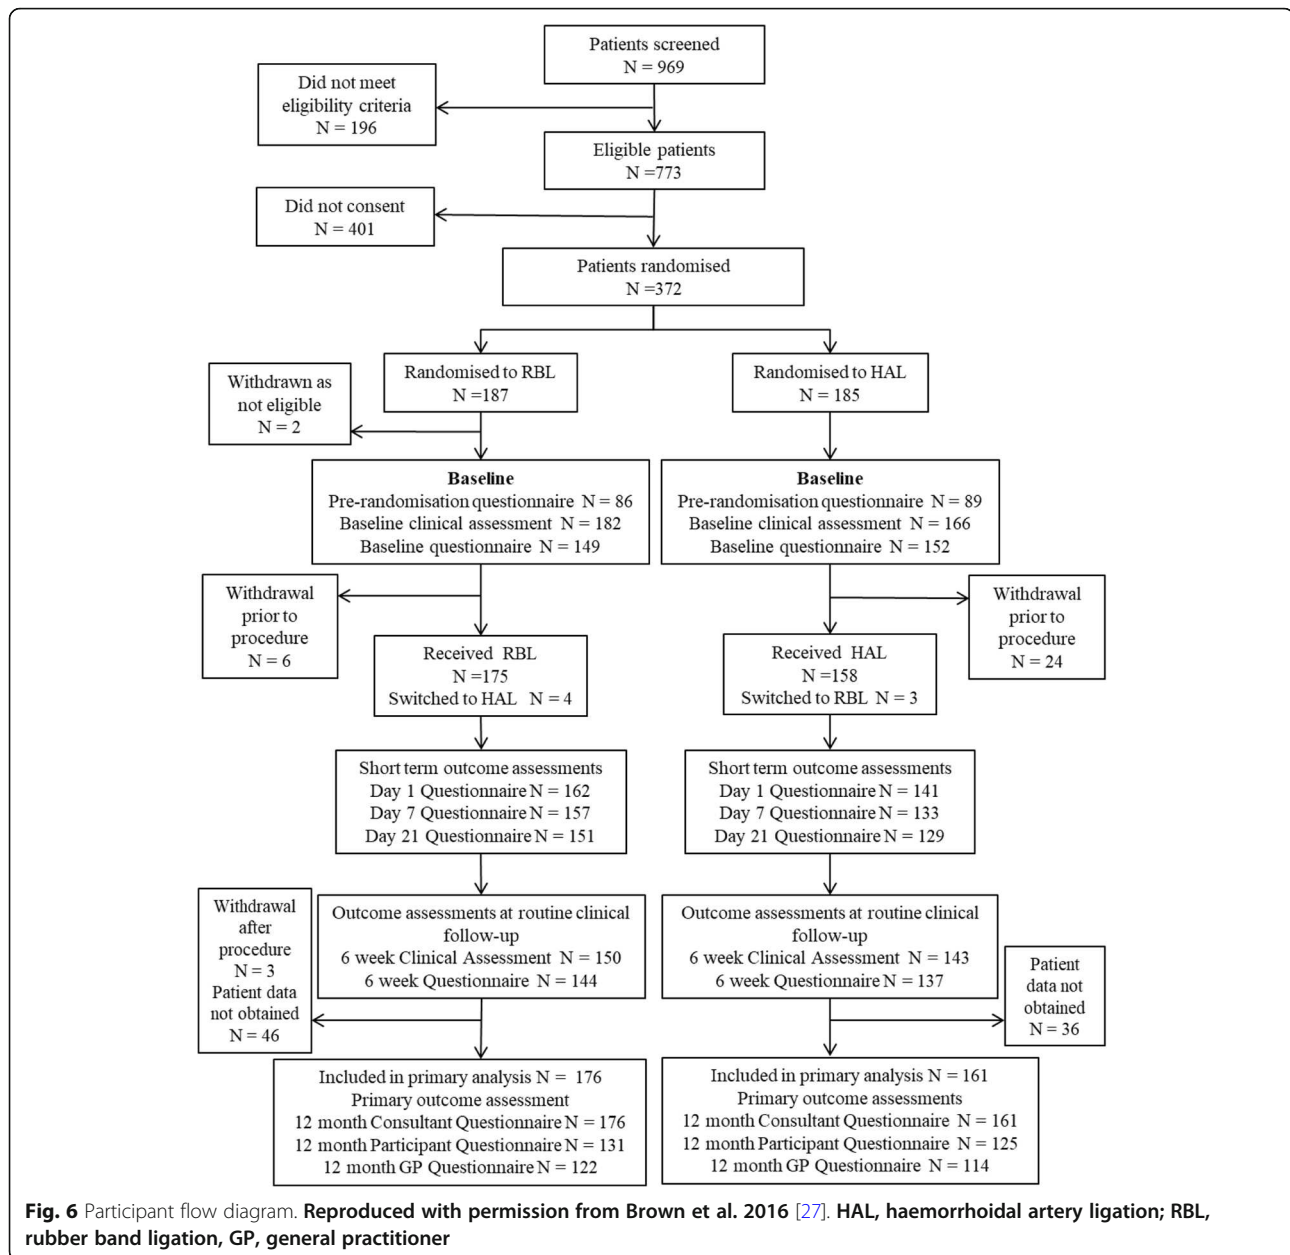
Patients screened
N = 969

Did not meet eligibility criteria
N = 196

Eligible patients
N =773

Did not consent
N = 401

Patients randomised
N =372

Randomised to RBL
N =187

Randomised to HAL
N = 185

Withdrawn as not eligible
N = 2

**Baseline**
Pre-randomisation questionnaire N = 86
Baseline clinical assessment N = 182
Baseline questionnaire N = 149

**Baseline**
Pre-randomisation questionnaire N = 89
Baseline clinical assessment N = 166
Baseline questionnaire N = 152

Withdrawal prior to procedure
N = 6

Received RBL
N =175
Switched to HAL N = 4

Received HAL
N =158
Switched to RBL N = 3

Withdrawal prior to procedure
N = 24

Short term outcome assessments
Day 1 Questionnaire N = 162
Day 7 Questionnaire N = 157
Day 21 Questionnaire N = 151

Short term outcome assessments
Day 1 Questionnaire N = 141
Day 7 Questionnaire N = 133
Day 21 Questionnaire N = 129

Withdrawal after procedure
N = 3
Patient data not obtained
N = 46

Outcome assessments at routine clinical follow-up
6 week Clinical Assessment N = 150
6 week Questionnaire N = 144

Outcome assessments at routine clinical follow-up
6 week Clinical Assessment N = 143
6 week Questionnaire N = 137

Patient data not obtained
N = 36

Included in primary analysis N = 176
Primary outcome assessment
12 month Consultant Questionnaire N = 176
12 month Participant Questionnaire N = 131
12 month GP Questionnaire N = 122

Included in primary analysis N = 161
Primary outcome assessments
12 month Consultant Questionnaire N = 161
12 month Participant Questionnaire N = 125
12 month GP Questionnaire N = 114

**Fig. 6** Participant flow diagram. **Reproduced with permission from Brown et al. 2016** [27]. **HAL, haemorrhoidal artery ligation; RBL, rubber band ligation, GP, general practitioner**